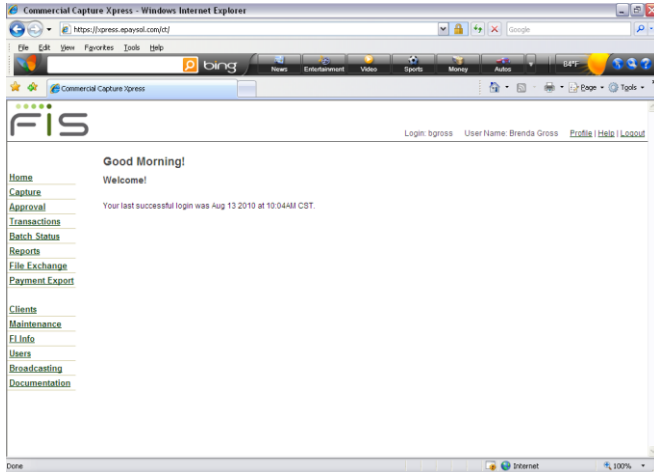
Commercial Capture Xpress - Windows Internet Explorer

https://xpress.epaysol.com/ct/

Google

File Edit View Favorites Tools Help

bing

News Entertainment Video Sports Money Autos

84°F

Commercial Capture Xpress

Page Tools

FIS

Login: bgross User Name: Brenda Gross Profile | Help | Logout

Good Morning!

Welcome!

Your last successful login was Aug 13 2010 at 10:04AM CST.

Home
Capture
Approval
Transactions
Batch Status
Reports
File Exchange
Payment Export

Clients
Maintenance
FI Info
Users
Broadcasting
Documentation

Done

Internet

100%